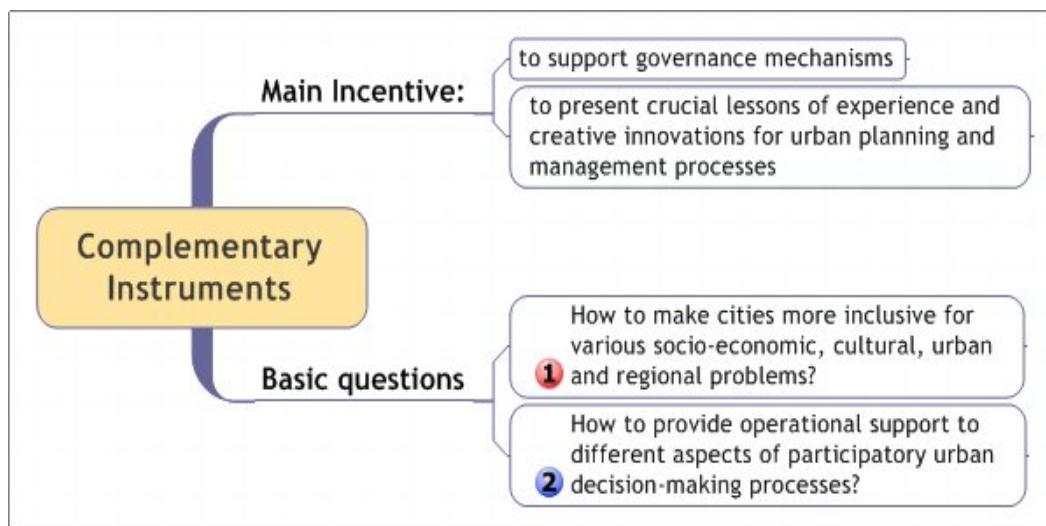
Complementary Instruments

Main Incentive:

to support governance mechanisms

to present crucial lessons of experience and creative innovations for urban planning and management processes

Basic questions

1 How to make cities more inclusive for various socio-economic, cultural, urban and regional problems?

2 How to provide operational support to different aspects of participatory urban decision-making processes?